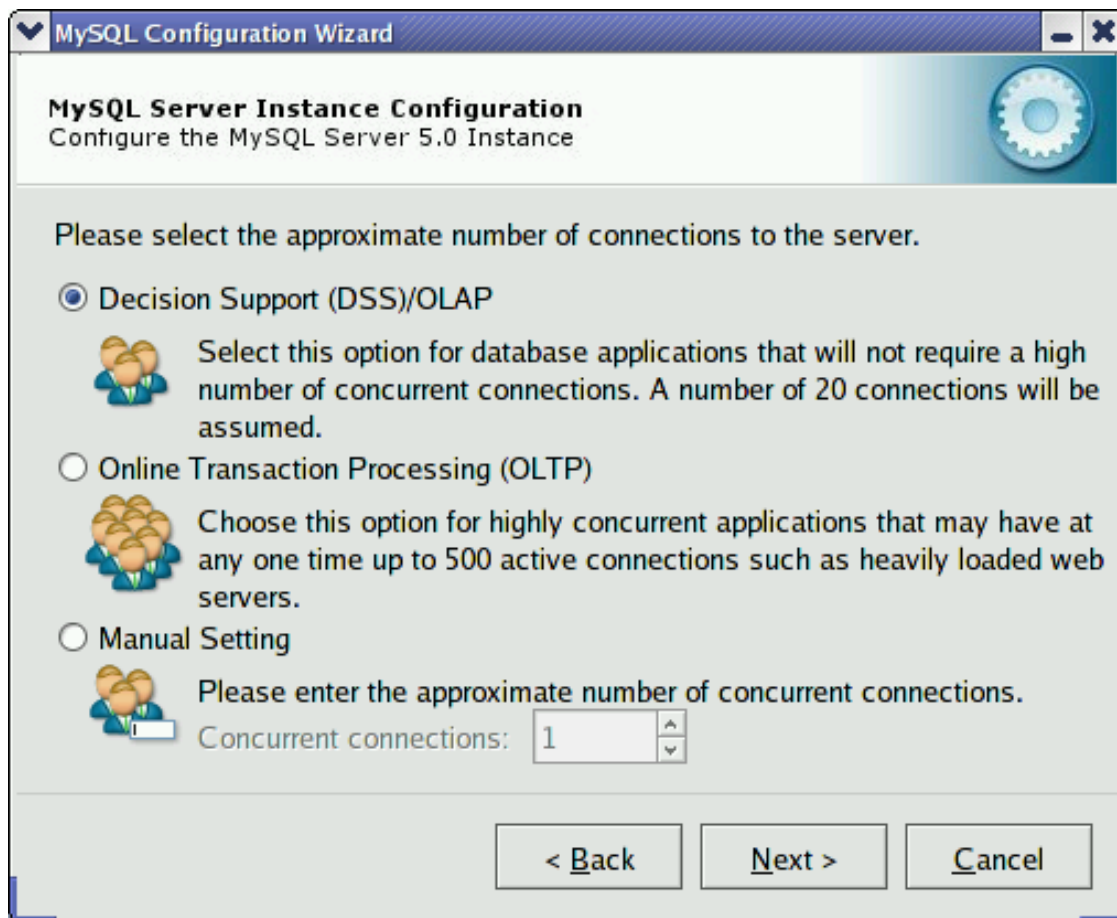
MySQL Configuration Wizard

MySQL Server Instance Configuration
Configure the MySQL Server 5.0 Instance

Please select the approximate number of connections to the server.

Decision Support (DSS)/OLAP

Select this option for database applications that will not require a high number of concurrent connections. A number of 20 connections will be assumed.

Online Transaction Processing (OLTP)

Choose this option for highly concurrent applications that may have at any one time up to 500 active connections such as heavily loaded web servers.

Manual Setting

Please enter the approximate number of concurrent connections.

Concurrent connections: 1

< Back   Next >   Cancel